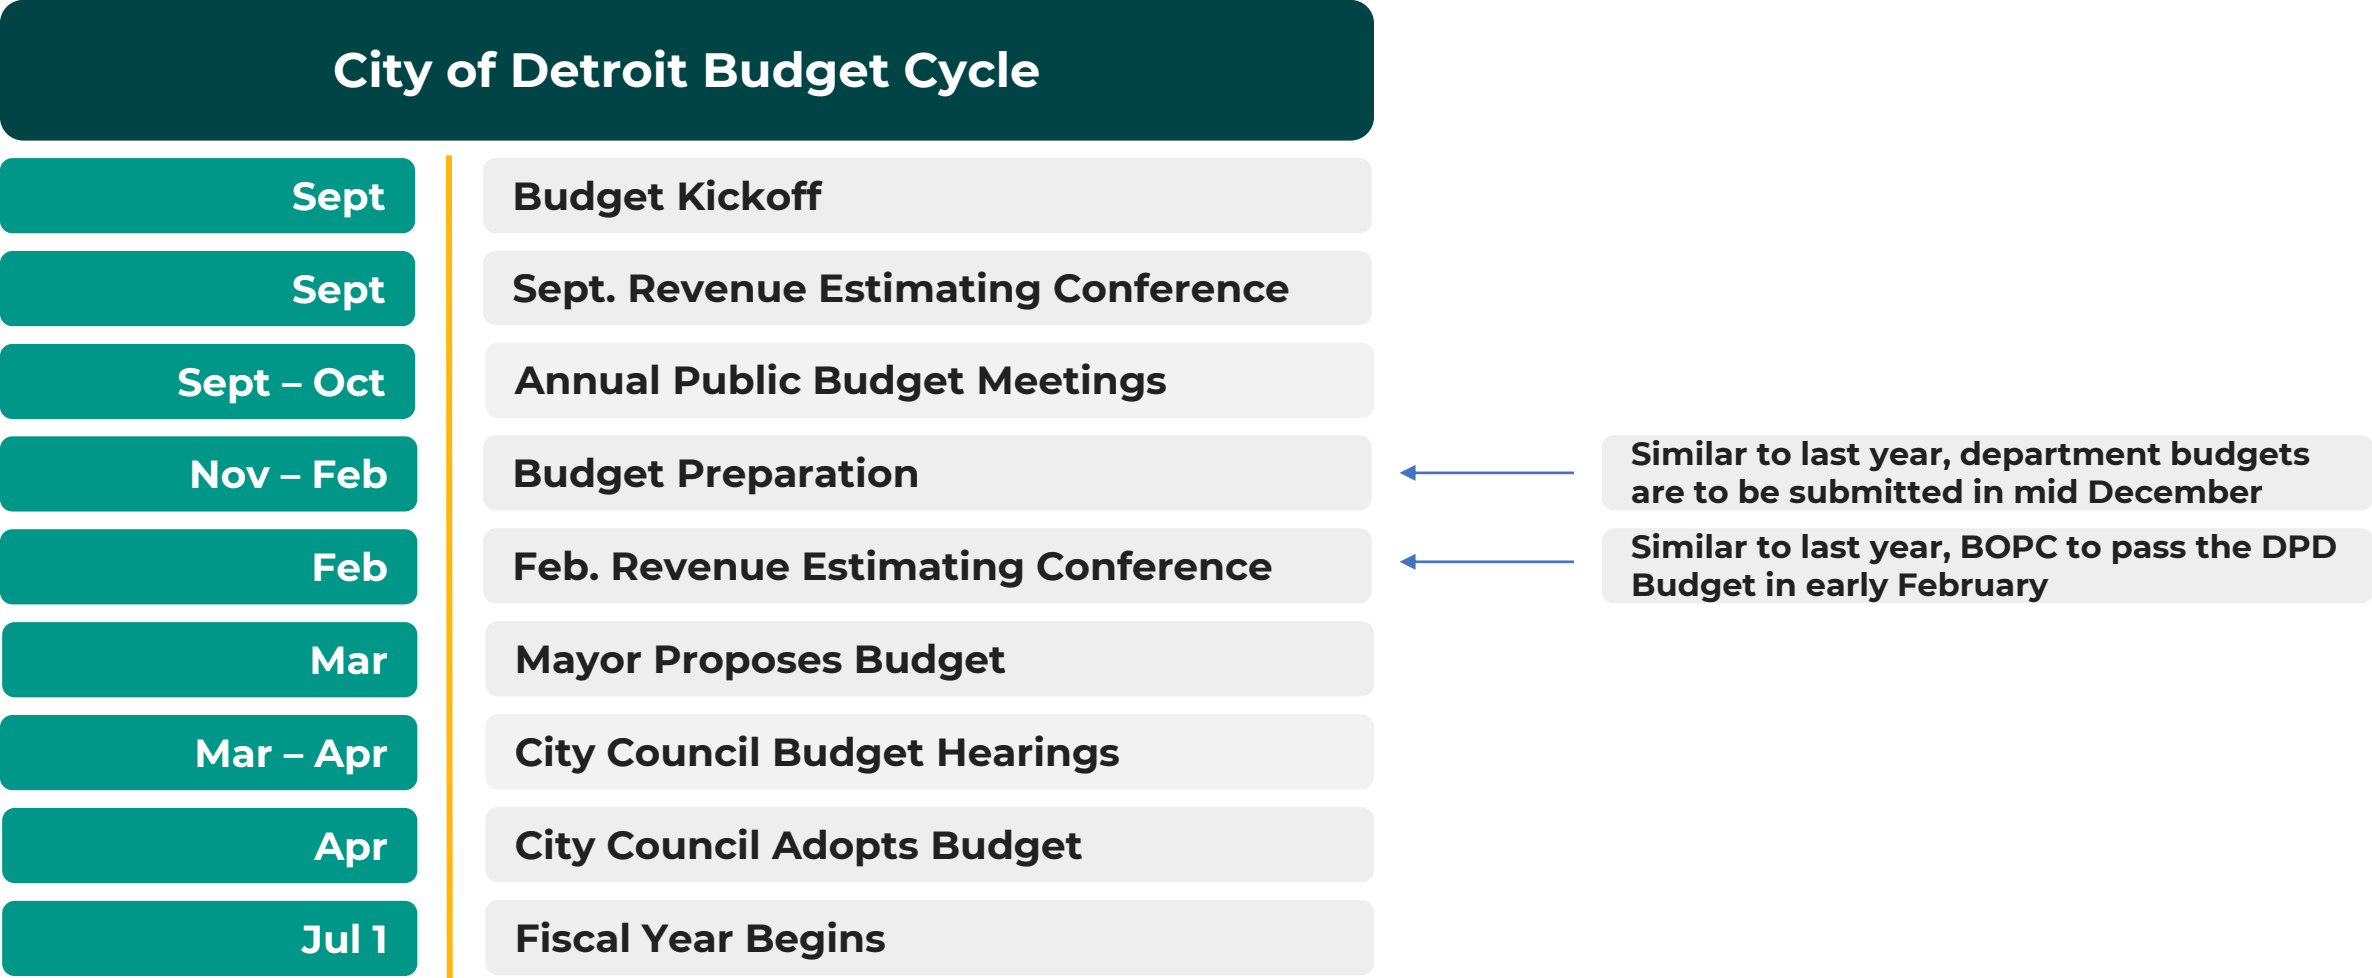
City of Detroit Budget Cycle

Sept
Budget Kickoff

Sept
Sept. Revenue Estimating Conference

Sept – Oct
Annual Public Budget Meetings

Nov – Feb
Budget Preparation

Similar to last year, department budgets are to be submitted in mid December

Feb
Feb. Revenue Estimating Conference

Similar to last year, BOPC to pass the DPD Budget in early February

Mar
Mayor Proposes Budget

Mar – Apr
City Council Budget Hearings

Apr
City Council Adopts Budget

Jul 1
Fiscal Year Begins